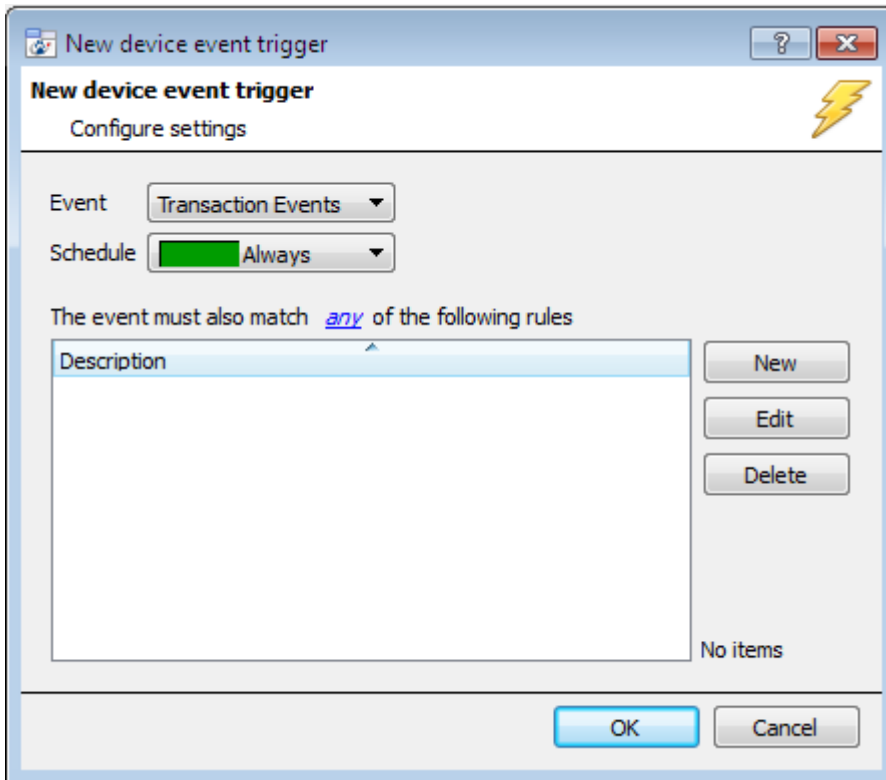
New device event trigger

?

New device event trigger

Configure settings

Event Transaction Events

Schedule Always

The event must also match any of the following rules

Description

New

Edit

Delete

No items

OK

Cancel